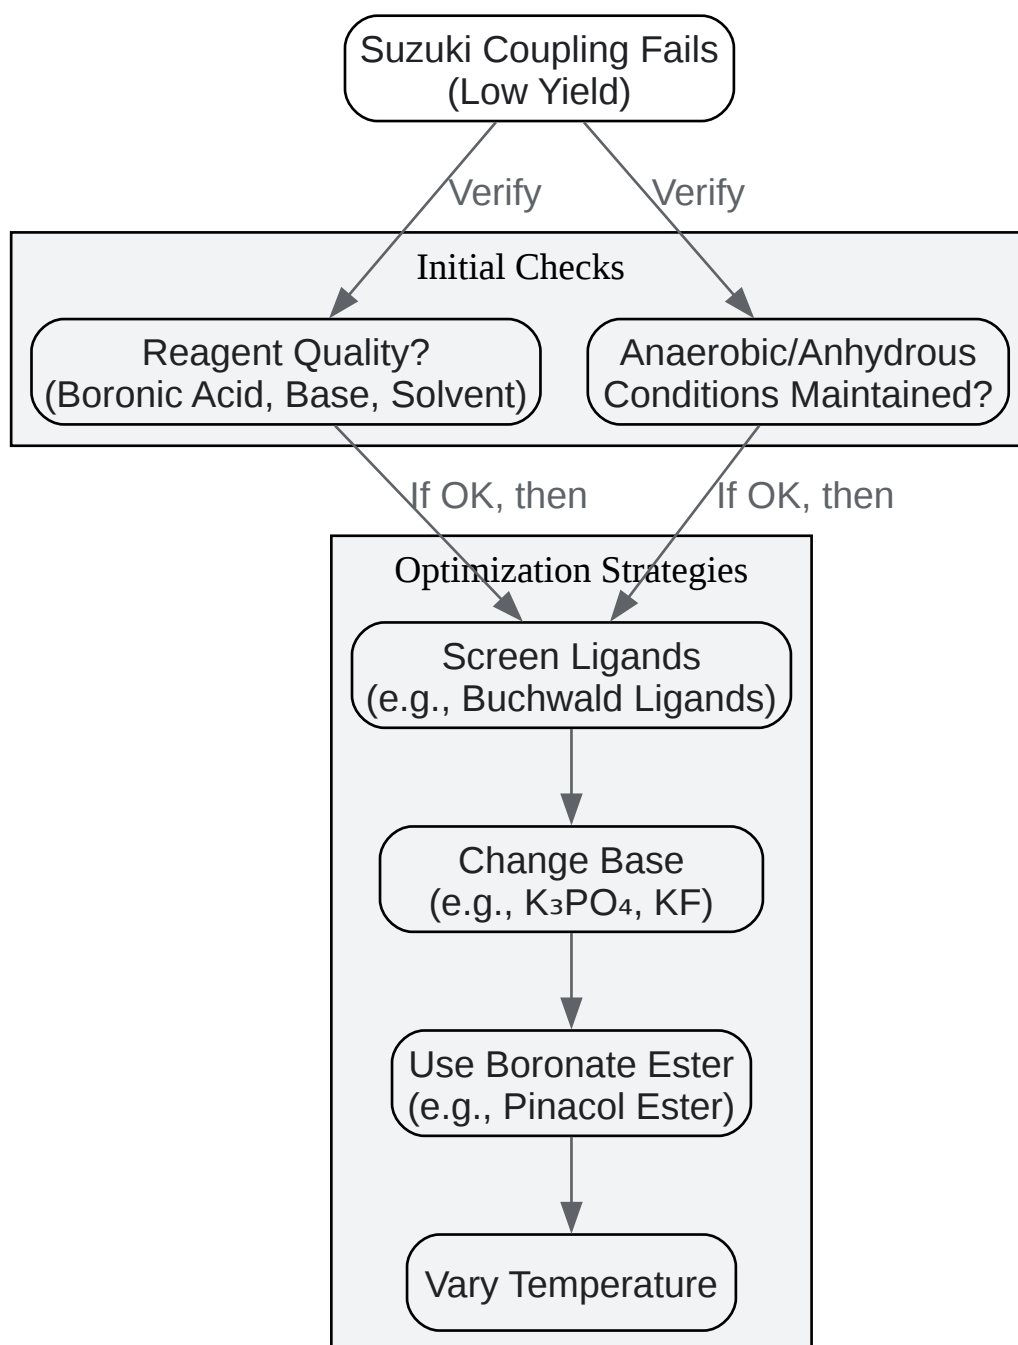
Suzuki Coupling Fails
(Low Yield)

Verify

Verify

Initial Checks

Reagent Quality?
(Boronic Acid, Base, Solvent)

Anaerobic/Anhydrous
Conditions Maintained?

If OK, then

If OK, then

Optimization Strategies

Screen Ligands
(e.g., Buchwald Ligands)

Change Base
(e.g., $K_3PO_4$, KF)

Use Boronate Ester
(e.g., Pinacol Ester)

Vary Temperature